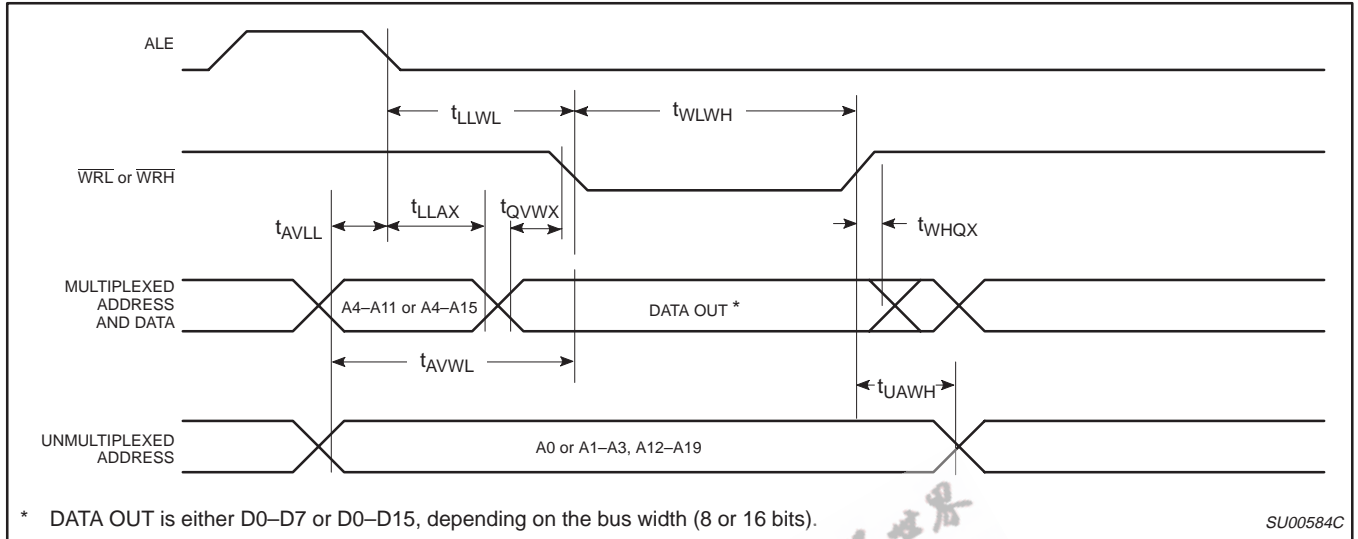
ALE

$t_{LLWL}$

$t_{WLWH}$

$\overline{WRL}$ or $\overline{WRH}$

$t_{AVLL}$

$t_{LLAX}$

$t_{QVWX}$

$t_{WHQX}$

MULTIPLEXED ADDRESS AND DATA

A4–A11 or A4–A15

DATA OUT *

$t_{AVWL}$

$t_{UAWH}$

UNMULTIPLEXED ADDRESS

A0 or A1–A3, A12–A19

* DATA OUT is either D0–D7 or D0–D15, depending on the bus width (8 or 16 bits).

SU00584C